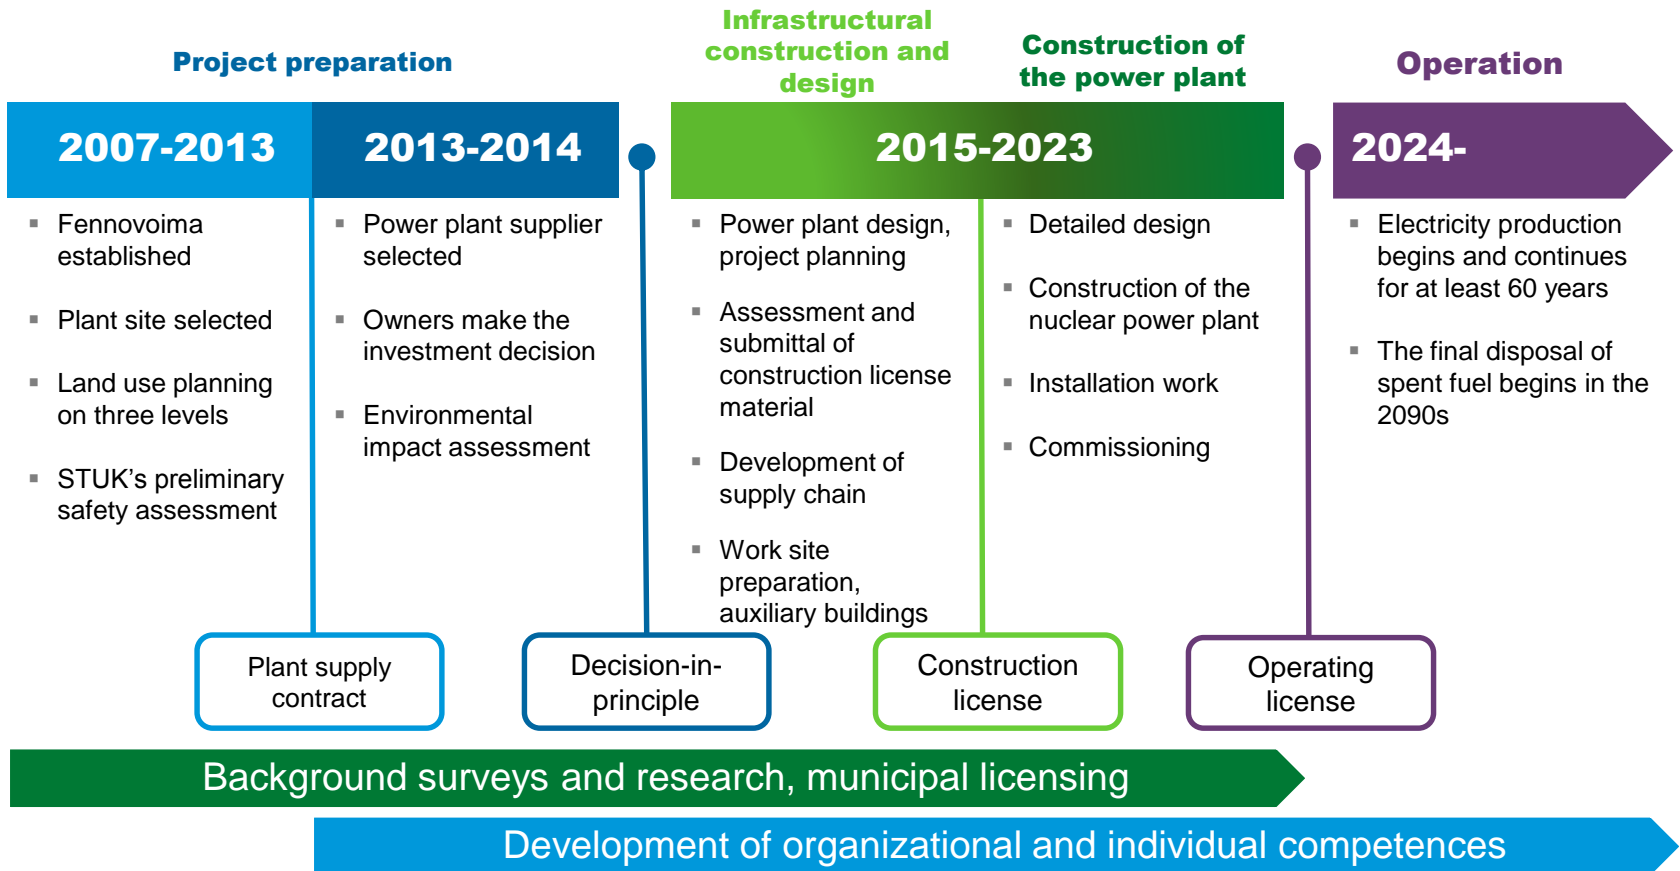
Project preparation

Infrastructural construction and design

Construction of the power plant

Operation

2007-2013

2013-2014

2015-2023

2024-

- Fennovoima established
- Plant site selected
- Land use planning on three levels
- STUK’s preliminary safety assessment

- Power plant supplier selected
- Owners make the investment decision
- Environmental impact assessment

- Power plant design, project planning
- Assessment and submittal of construction license material
- Development of supply chain
- Work site preparation, auxiliary buildings

- Detailed design
- Construction of the nuclear power plant
- Installation work
- Commissioning

- Electricity production begins and continues for at least 60 years
- The final disposal of spent fuel begins in the 2090s

Plant supply contract

Decision-in-principle

Construction license

Operating license

Background surveys and research, municipal licensing

Development of organizational and individual competences